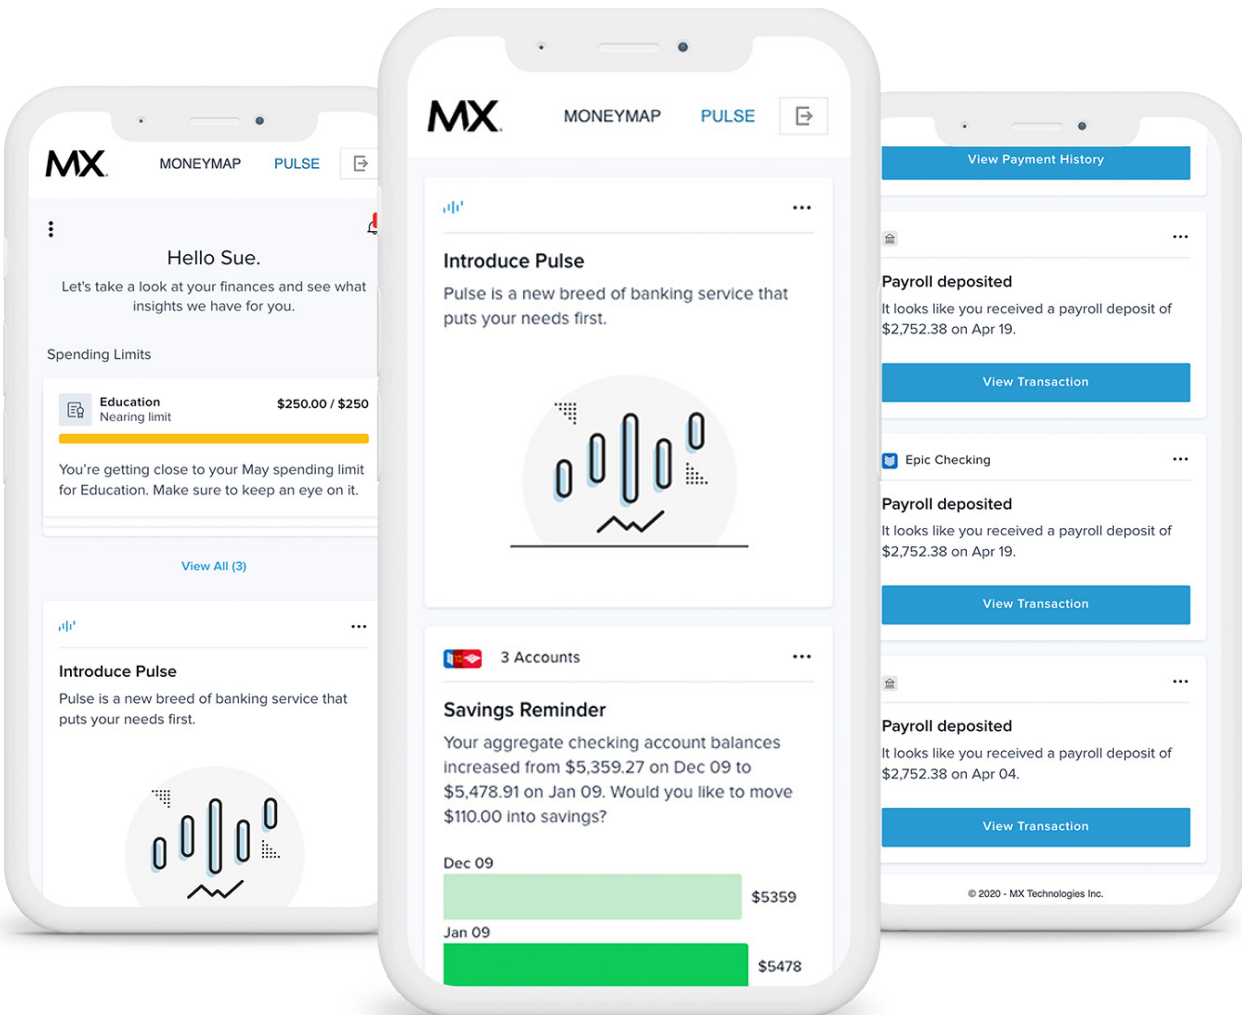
MX MONEYMAP PULSE

Hello Sue.

Let's take a look at your finances and see what insights we have for you.

Spending Limits

Education
Nearing limit
$250.00 / $250

You're getting close to your May spending limit for Education. Make sure to keep an eye on it.

View All (3)

Introduce Pulse

Pulse is a new breed of banking service that puts your needs first.

MX MONEYMAP PULSE

Introduce Pulse

Pulse is a new breed of banking service that puts your needs first.

3 Accounts

Savings Reminder

Your aggregate checking account balances increased from $5,359.27 on Dec 09 to $5,478.91 on Jan 09. Would you like to move $110.00 into savings?

Dec 09
$5359
Jan 09
$5478

View Payment History

Payroll deposited

It looks like you received a payroll deposit of $2,752.38 on Apr 19.

View Transaction

Epic Checking

Payroll deposited

It looks like you received a payroll deposit of $2,752.38 on Apr 19.

View Transaction

Payroll deposited

It looks like you received a payroll deposit of $2,752.38 on Apr 04.

View Transaction

© 2020 - MX Technologies Inc.